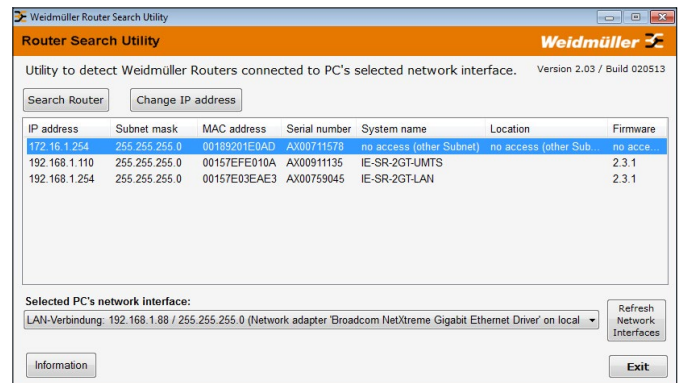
Weidmüller Router Search Utility

Router Search Utility

Weidmüller

Utility to detect Weidmüller Routers connected to PC's selected network interface.

Version 2.03 / Build 020513

Search Router

Change IP address

| IP address | Subnet mask | MAC address | Serial number | System name | Location | Firmware |
|---|---|---|---|---|---|---|
| 172.16.1.254 | 255.255.255.0 | 00189201E0AD | AX00711578 | no access (other Subnet) | no access (other Sub... | no acce... |
| 192.168.1.110 | 255.255.255.0 | 00157EFE010A | AX00911135 | IE-SR-2GT-UMTS | | 2.3.1 |
| 192.168.1.254 | 255.255.255.0 | 00157E03EAE3 | AX00759045 | IE-SR-2GT-LAN | | 2.3.1 |

Selected PC's network interface:

LAN-Verbindung: 192.168.1.88 / 255.255.255.0 (Network adapter 'Broadcom NetXtreme Gigabit Ethernet Driver' on local

Refresh Network Interfaces

Information

Exit